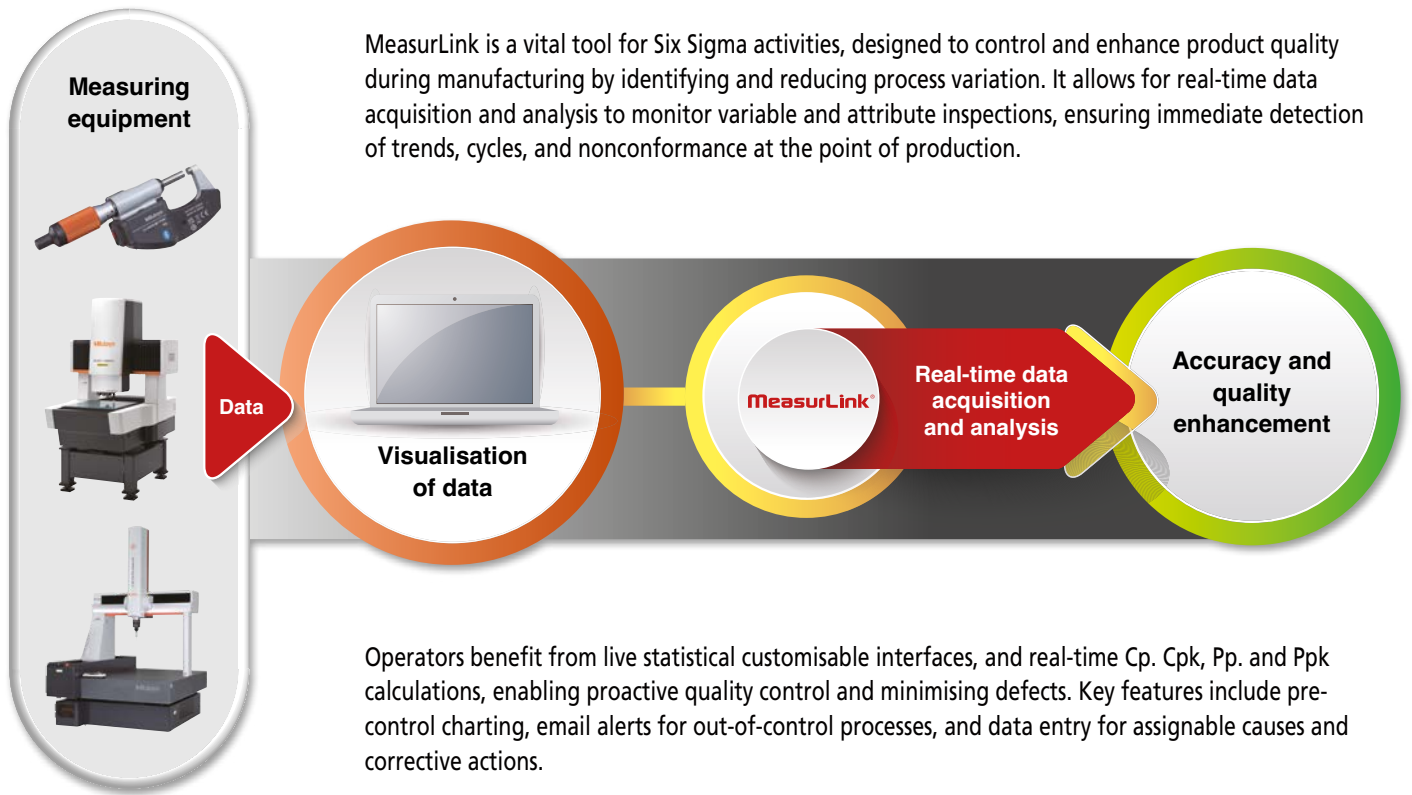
Measuring equipment

MeasurLink is a vital tool for Six Sigma activities, designed to control and enhance product quality during manufacturing by identifying and reducing process variation. It allows for real-time data acquisition and analysis to monitor variable and attribute inspections, ensuring immediate detection of trends, cycles, and nonconformance at the point of production.

Data

Visualisation of data

MeasurLink®

Real-time data acquisition and analysis

Accuracy and quality enhancement

Operators benefit from live statistical customisable interfaces, and real-time Cp. Cpk, Pp. and Ppk calculations, enabling proactive quality control and minimising defects. Key features include pre-control charting, email alerts for out-of-control processes, and data entry for assignable causes and corrective actions.